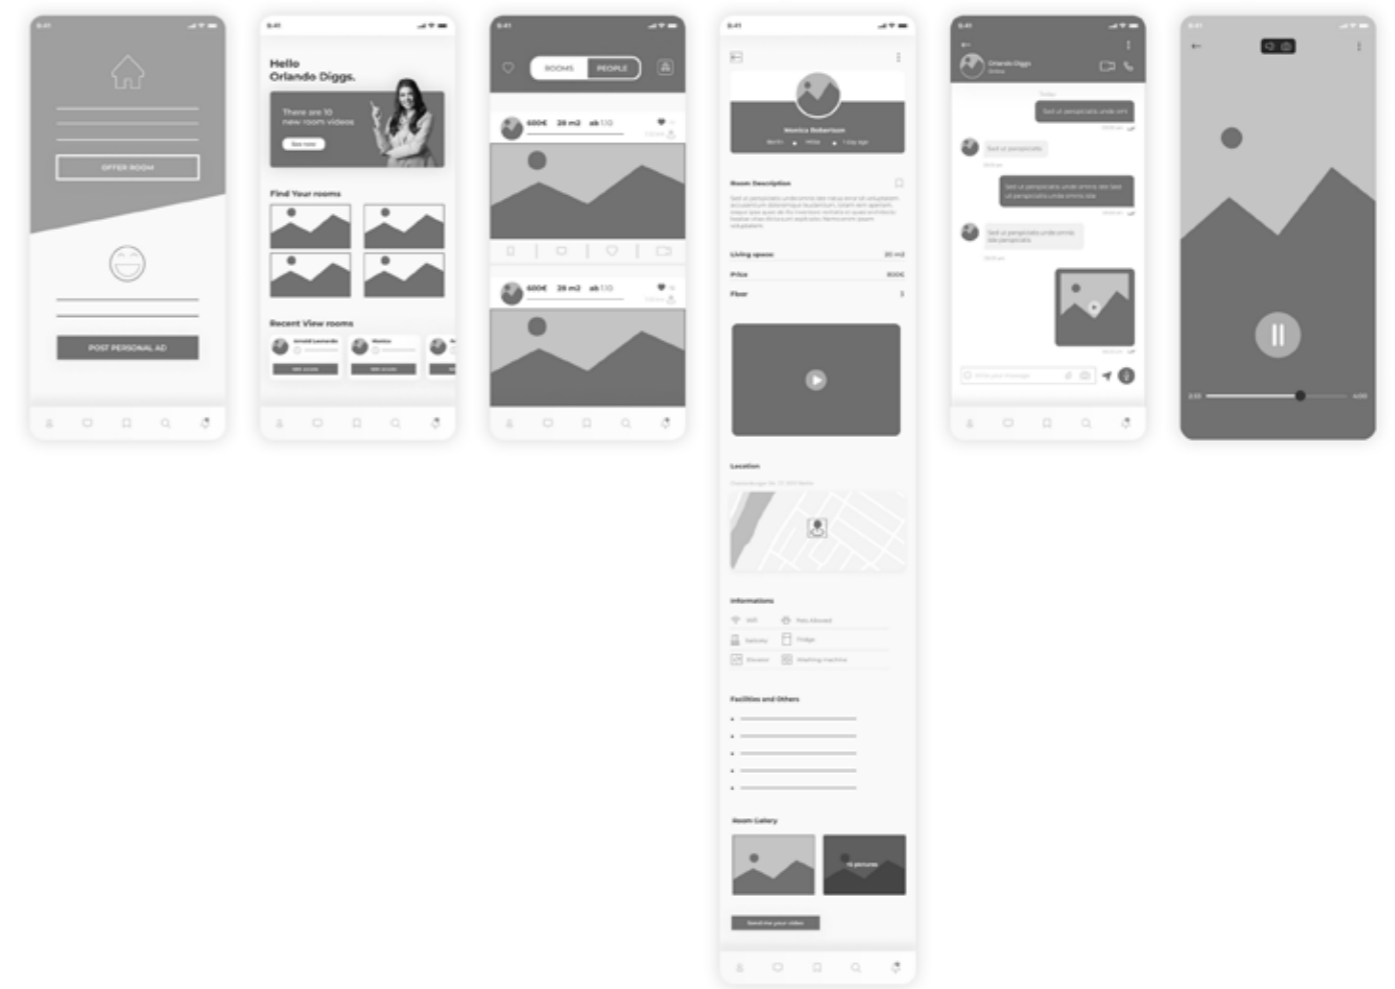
9:41

OFFER ROOM

POST PERSONAL AD

9:41

Hello
Orlando Diggs.

There are 10
new room videos

See now

Find Your rooms

Recent View rooms

Arnold Leonardo

Monica

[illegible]

9:41

ROOMS

PEOPLE

600€ 20 m2 ab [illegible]

600€ 20 m2 ab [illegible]

9:41

Monica Robertson

Room Description

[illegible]

Living space 20 m2

Price 600€

Floor 1

Location

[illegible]

Informations

Wifi

Pets Allowed

Balcony

Fridge

Elevator

Washing machine

Facilities and Others

Room Gallery

15 pictures

Send me your video

9:41

Orlando Diggs

Online

Today

Sed ut perspiciatis unde omi

Sed ut perspiciatis

Sed ut perspiciatis unde omnis iste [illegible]

Sed ut perspiciatis unde omnis iste perspiciatis

Write your message

9:41

2:20

4:00